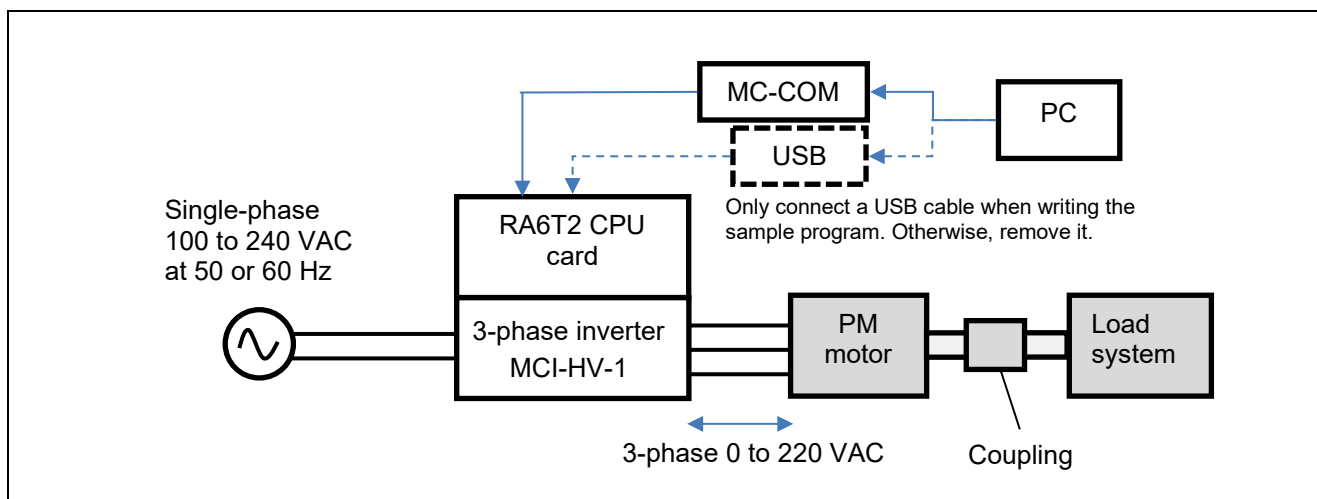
MC-COM

PC

USB

Only connect a USB cable when writing the sample program. Otherwise, remove it.

Single-phase
100 to 240 VAC
at 50 or 60 Hz

RA6T2 CPU card

3-phase inverter
MCI-HV-1

PM motor

Load system

3-phase 0 to 220 VAC

Coupling